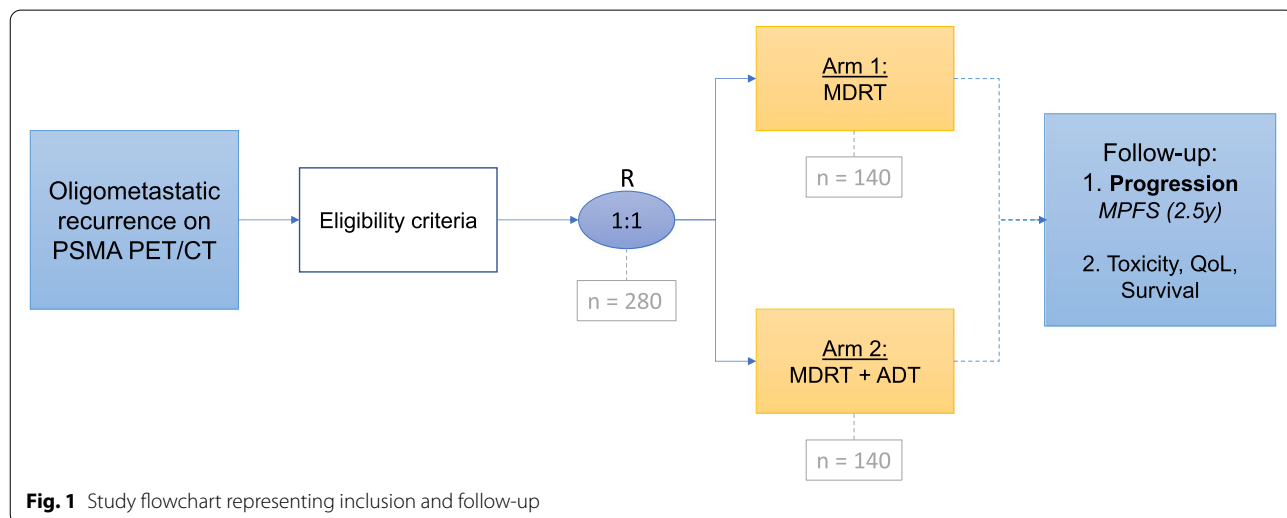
Oligometastatic recurrence on PSMA PET/CT

Eligibility criteria

R

1:1

n = 280

Arm 1:
MDRT

n = 140

Arm 2:
MDRT + ADT

n = 140

Follow-up:
1. **Progression**
*MPFS (2.5y)*

2. Toxicity, QoL, Survival

**Fig. 1** Study flowchart representing inclusion and follow-up